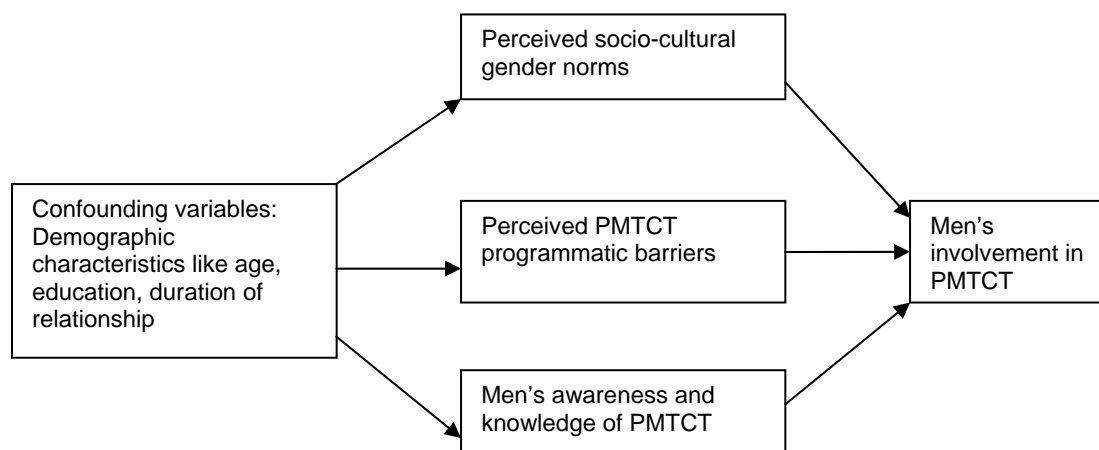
Confounding variables: Demographic characteristics like age, education, duration of relationship

Perceived socio-cultural gender norms

Perceived PMTCT programmatic barriers

Men's awareness and knowledge of PMTCT

Men's involvement in PMTCT